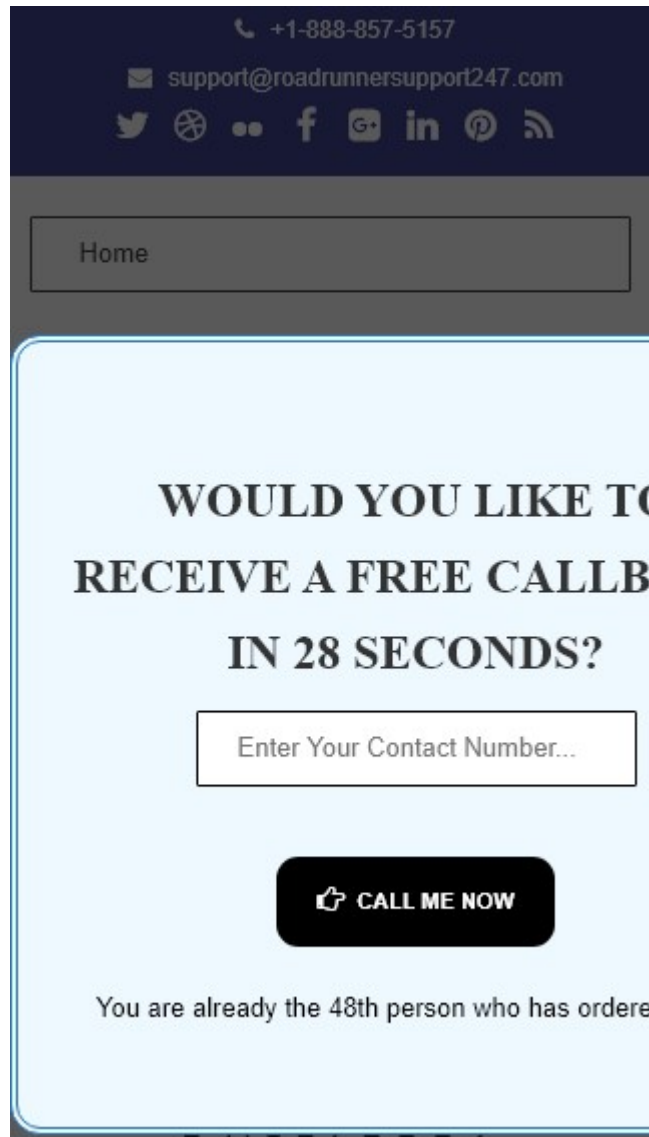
+1-888-857-5157

support@roadrunnersupport247.com

Home

WOULD YOU LIKE TO
RECEIVE A FREE CALLB
IN 28 SECONDS?

Enter Your Contact Number...

CALL ME NOW

You are already the 48th person who has ordere